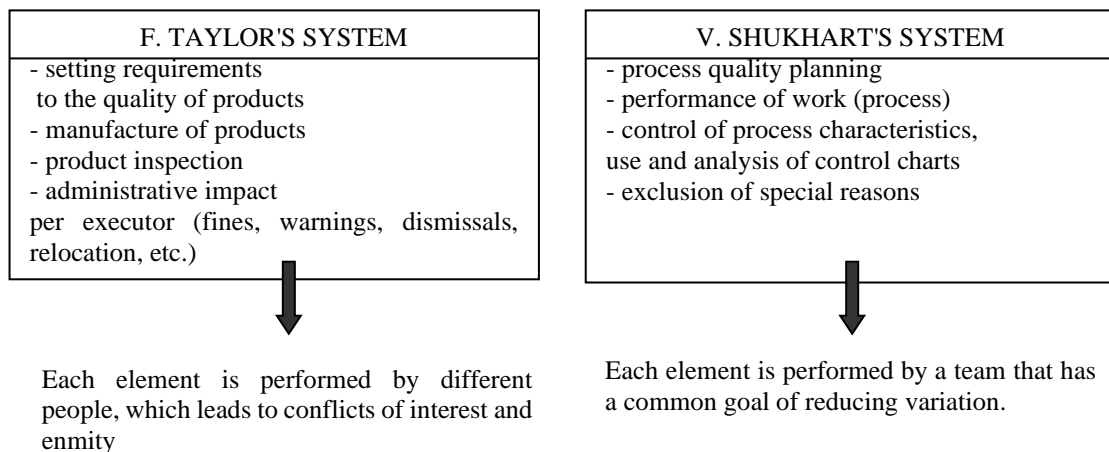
F. TAYLOR'S SYSTEM

- setting requirements to the quality of products
- manufacture of products
- product inspection
- administrative impact per executor (fines, warnings, dismissals, relocation, etc.)

Each element is performed by different people, which leads to conflicts of interest and enmity

V. SHUKHART'S SYSTEM

- process quality planning
- performance of work (process)
- control of process characteristics, use and analysis of control charts
- exclusion of special reasons

Each element is performed by a team that has a common goal of reducing variation.